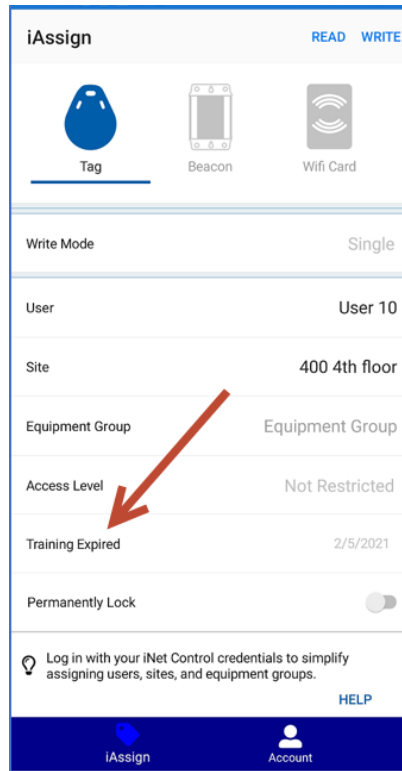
iAssign READ WRITE

Tag Beacon Wifi Card

Write Mode Single

User User 10

Site 400 4th floor

Equipment Group Equipment Group

Access Level Not Restricted

Training Expired 2/5/2021

Permanently Lock

Log in with your iNet Control credentials to simplify assigning users, sites, and equipment groups.

HELP

iAssign Account